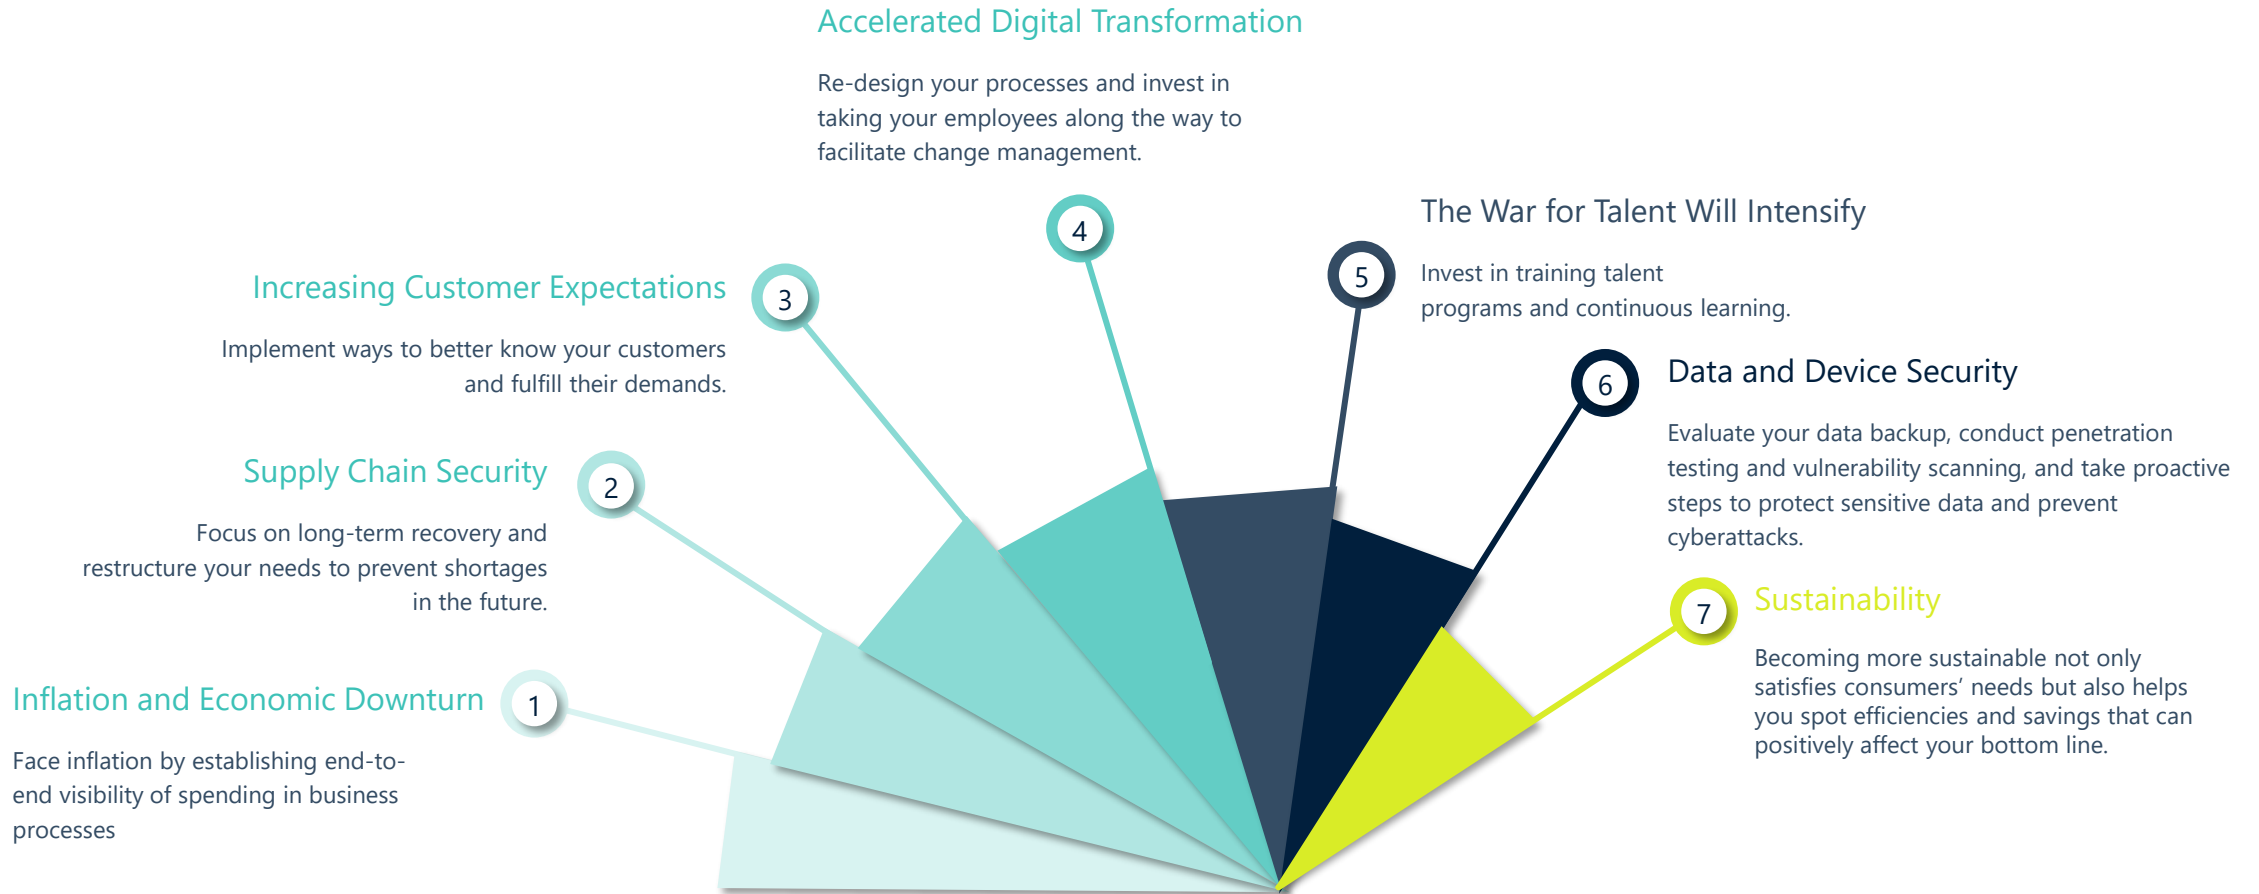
Accelerated Digital Transformation

Re-design your processes and invest in taking your employees along the way to facilitate change management.

4

The War for Talent Will Intensify

5

Invest in training talent programs and continuous learning.

Increasing Customer Expectations

3

Implement ways to better know your customers and fulfill their demands.

6

Data and Device Security

Evaluate your data backup, conduct penetration testing and vulnerability scanning, and take proactive steps to protect sensitive data and prevent cyberattacks.

Supply Chain Security

2

Focus on long-term recovery and restructure your needs to prevent shortages in the future.

7

Sustainability

Becoming more sustainable not only satisfies consumers' needs but also helps you spot efficiencies and savings that can positively affect your bottom line.

Inflation and Economic Downturn

1

Face inflation by establishing end-to-end visibility of spending in business processes